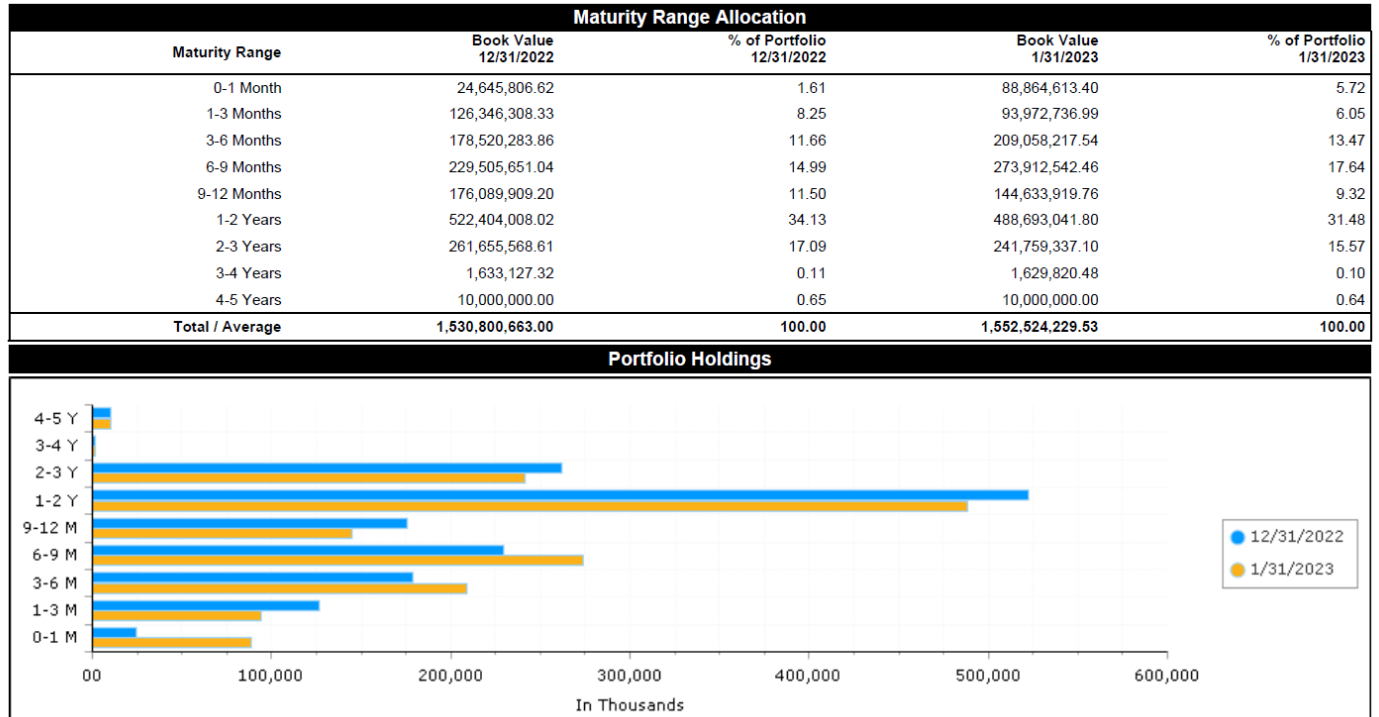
Maturity Range Allocation

| Maturity Range | Book Value 12/31/2022 | % of Portfolio 12/31/2022 | Book Value 1/31/2023 | % of Portfolio 1/31/2023 |
|---|---|---|---|---|
| 0-1 Month | 24,645,806.62 | 1.61 | 88,864,613.40 | 5.72 |
| 1-3 Months | 126,346,308.33 | 8.25 | 93,972,736.99 | 6.05 |
| 3-6 Months | 178,520,283.86 | 11.66 | 209,058,217.54 | 13.47 |
| 6-9 Months | 229,505,651.04 | 14.99 | 273,912,542.46 | 17.64 |
| 9-12 Months | 176,089,909.20 | 11.50 | 144,633,919.76 | 9.32 |
| 1-2 Years | 522,404,008.02 | 34.13 | 488,693,041.80 | 31.48 |
| 2-3 Years | 261,655,568.61 | 17.09 | 241,759,337.10 | 15.57 |
| 3-4 Years | 1,633,127.32 | 0.11 | 1,629,820.48 | 0.10 |
| 4-5 Years | 10,000,000.00 | 0.65 | 10,000,000.00 | 0.64 |
| Total / Average | 1,530,800,663.00 | 100.00 | 1,552,524,229.53 | 100.00 |

Portfolio Holdings

4-5 Y
3-4 Y
2-3 Y
1-2 Y
9-12 M
6-9 M
3-6 M
1-3 M
0-1 M

00
100,000
200,000
300,000
400,000
500,000
600,000

In Thousands

12/31/2022
1/31/2023